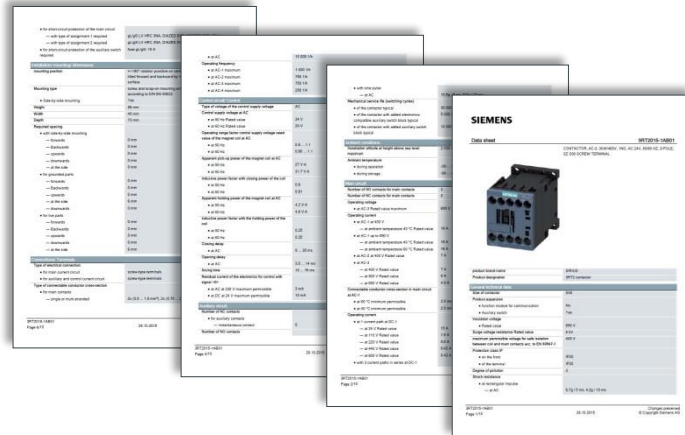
SIEMENS

Data sheet

3RT2015-1AB01

CONTACTOR, AC-3, 3KW/400V, 1NO, AC 24V, 50/60 HZ, 3-POLE, SZ S00 SCREW TERMINAL

product brand name

SIRIUS

Product designation

3RT2 contactor

General technical data

Size of contactor

S00

Product expansion

• Function module for communication

No

• Auxiliary switch

Yes

Insulation voltage

• Rated value

690 V

Surge voltage resistance Rated value

6 kV

Protection class IP

• on the front

IP20

• of the terminal

IP20

Degree of pollution

3

Shock resistance

• at rectangular impulse

— at AC

3RT2015-1AB01
Page 1/14

26.10.2015

Changes preserved
© Copyright Siemens AG

Control circuit/ Control

Type of voltage of the control supply voltage

AC

Control supply voltage at AC

• at 50 Hz Rated value

24 V

• at 60 Hz Rated value

24 V

Auxiliary circuit

Number of NC contacts

• for auxiliary contacts

— instantaneous contact

0

Number of NO contacts

3RT2015-1AB01
Page 4/14

26.10.2015

Installation/ mounting/ dimensions

Mounting position

Mounting type

Weight

Width

Depth

Required spacing

• forwards

• Backwards

• upwards

• downwards

• at the side

Connections/ Terminals

Type of electrical connection

• for main current circuit

screw-type terminals

• for auxiliary and control current circuit

screw-type terminals

Type of connectable conductor cross-section

• for main contacts

— single or multi-stranded

3RT2015-1AB01
Page 6/14

26.10.2015

Ambient conditions

Ambient temperature

• during operation

• during storage

Main circuit

Number of NO contacts for main contacts

Number of NC contacts for main contacts

Operating voltage

Operating current

3RT2015-1AB01
Page 2/14

26.10.2015